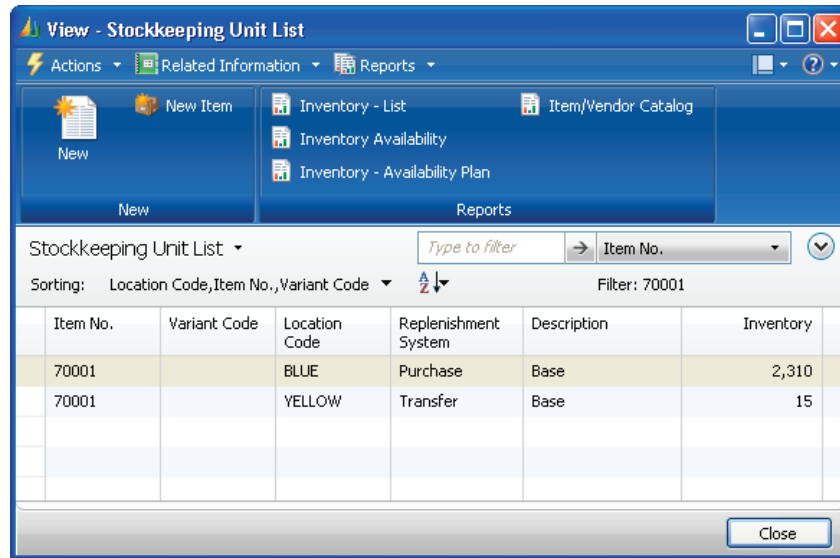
View - Stockkeeping Unit List

Actions ▾ Related Information ▾ Reports ▾

New
New Item
New

Inventory - List
Inventory Availability
Inventory - Availability Plan
Item/Vendor Catalog
Reports

Stockkeeping Unit List ▾
Type to filter
→ Item No. ▾

Sorting: Location Code,Item No.,Variant Code ▾
Filter: 70001

| Item No. | Variant Code | Location Code | Replenishment System | Description | Inventory |
|---|---|---|---|---|---|
| 70001 | | BLUE | Purchase | Base | 2,310 |
| 70001 | | YELLOW | Transfer | Base | 15 |

Close